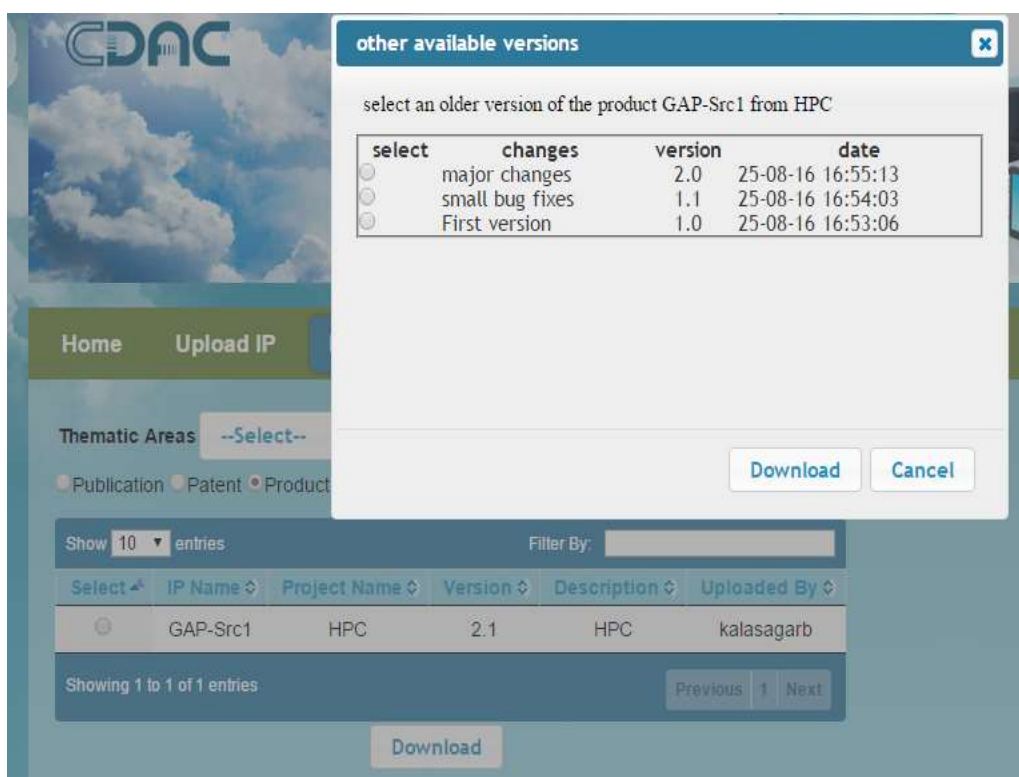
CDAC

other available versions

×

select an older version of the product GAP-Src1 from HPC

| select | changes | version | date |
|---|---|---|---|
| | major changes | 2.0 | 25-08-16 16:55:13 |
| | small bug fixes | 1.1 | 25-08-16 16:54:03 |
| | First version | 1.0 | 25-08-16 16:53:06 |

Download Cancel

Home Upload IP

Thematic Areas --Select--

Publication Patent Product

Show 10 entries Filter By:

| Select | IP Name | Project Name | Version | Description | Uploaded By |
|---|---|---|---|---|---|
| | GAP-Src1 | HPC | 2.1 | HPC | kalasagarb |

Showing 1 to 1 of 1 entries

Previous 1 Next

Download